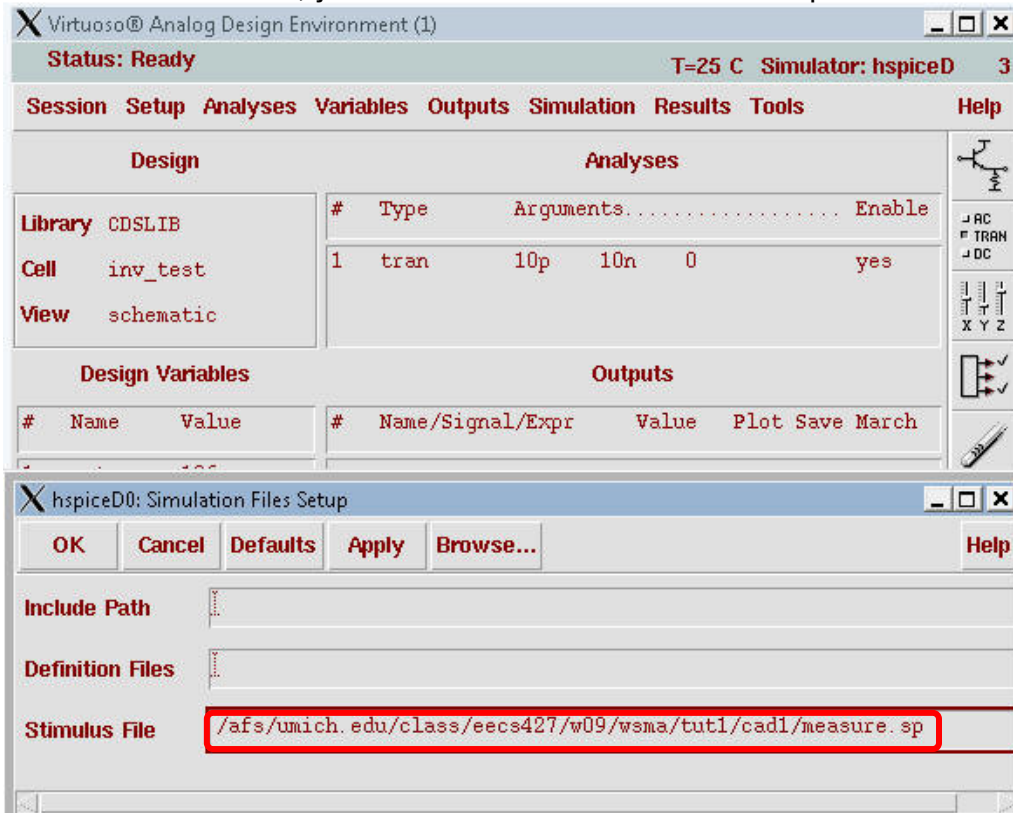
Virtuoso® Analog Design Environment (1)

Status: Ready T=25 C Simulator: hspiceD 3

Session Setup Analyses Variables Outputs Simulation Results Tools Help

Design

Library CDSLIB
Cell inv_test
View schematic

Analyses

| # | Type | Arguments.................. | | | Enable |
|---|---|---|---|---|---|
| 1 | tran | 10p | 10n | 0 | yes |

AC
TRAN
DC

X Y Z

Design Variables

| # | Name | Value |
|---|---|---|

Outputs

| # | Name/Signal/Expr | Value | Plot | Save | March |
|---|---|---|---|---|---|

hspiceD0: Simulation Files Setup

OK Cancel Defaults Apply Browse... Help

Include Path

Definition Files

Stimulus File /afs/umich.edu/class/eecs427/w09/wsma/tut1/cad1/measure.sp